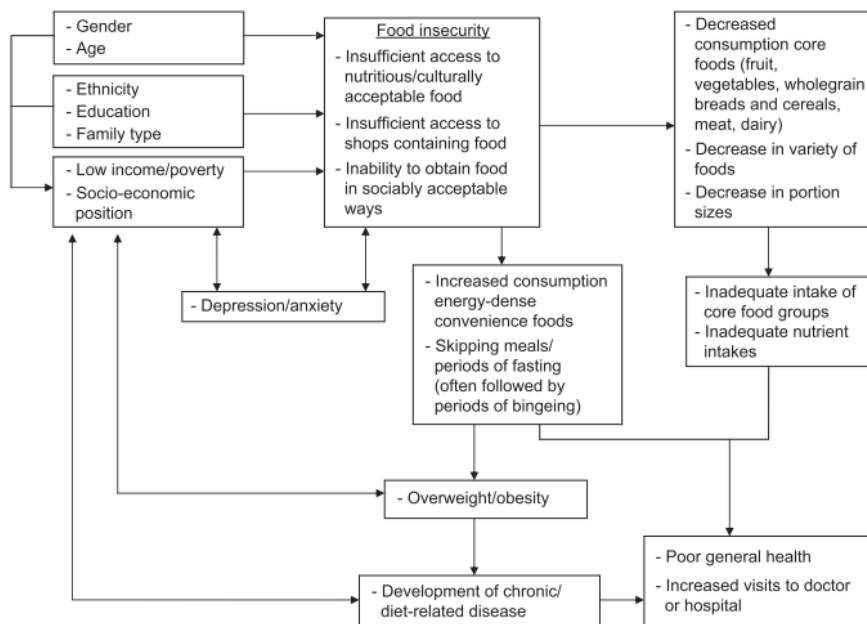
- Gender
- Age

- Ethnicity
- Education
- Family type

- Low income/poverty
- Socio-economic position

Food insecurity
- Insufficient access to nutritious/culturally acceptable food
- Insufficient access to shops containing food
- Inability to obtain food in sociably acceptable ways

- Decreased consumption core foods (fruit, vegetables, wholegrain breads and cereals, meat, dairy)
- Decrease in variety of foods
- Decrease in portion sizes

- Depression/anxiety

- Increased consumption energy-dense convenience foods
- Skipping meals/ periods of fasting (often followed by periods of bingeing)

- Inadequate intake of core food groups
- Inadequate nutrient intakes

- Overweight/obesity

- Development of chronic/ diet-related disease

- Poor general health
- Increased visits to doctor or hospital